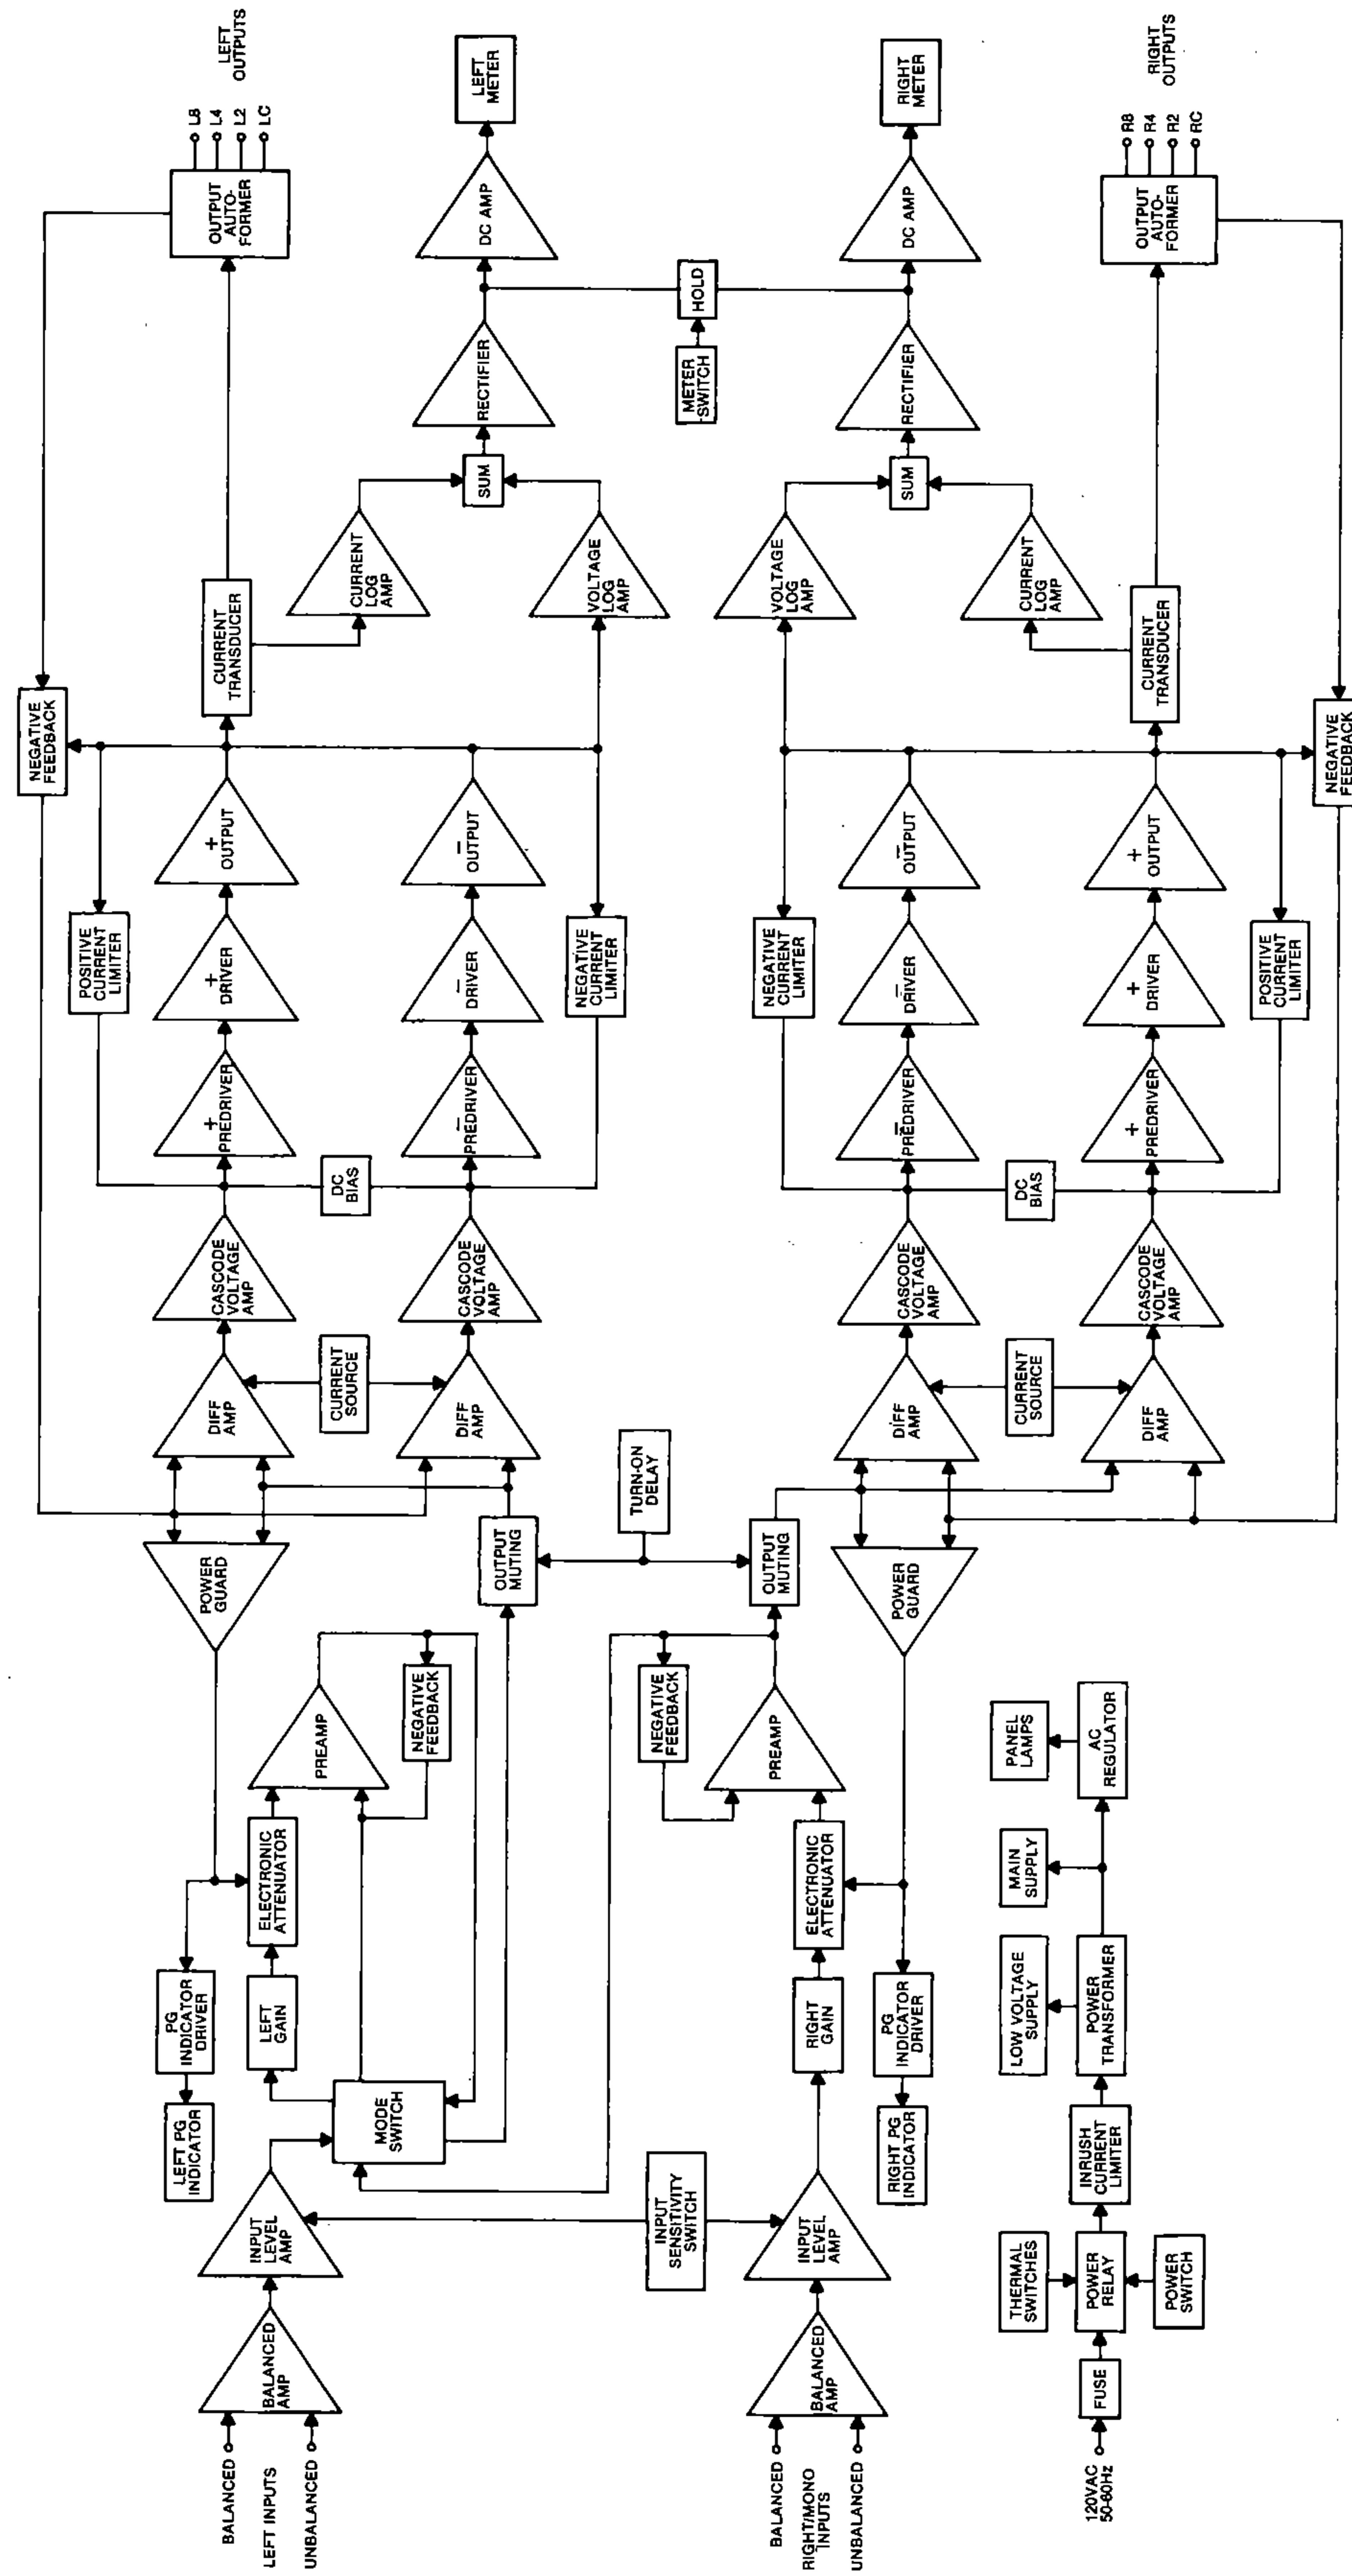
LEFT OUTPUTS
L8
L4
L2
LC
OUTPUT AUTO-FORMER
LEFT METER
DC AMP
HOLD
METER SWITCH
RECTIFIER
SUM
CURRENT LOG AMP
VOLTAGE LOG AMP
CURRENT TRANSDUCER
NEGATIVE FEEDBACK
+ OUTPUT
− OUTPUT
POSITIVE CURRENT LIMITER
+ DRIVER
− DRIVER
NEGATIVE CURRENT LIMITER
+ PREDRIVER
− PREDRIVER
DC BIAS
CASCODE VOLTAGE AMP
CASCODE VOLTAGE AMP
DIFF AMP
CURRENT SOURCE
DIFF AMP
POWER GUARD
OUTPUT MUTING
TURN-ON DELAY
PREAMP
NEGATIVE FEEDBACK
ELECTRONIC ATTENUATOR
PG INDICATOR DRIVER
LEFT GAIN
MODE SWITCH
LEFT PG INDICATOR
INPUT LEVEL AMP
BALANCED AMP
BALANCED
LEFT INPUTS
UNBALANCED

RIGHT OUTPUTS
R8
R4
R2
RC
OUTPUT AUTO-FORMER
RIGHT METER
DC AMP
RECTIFIER
SUM
VOLTAGE LOG AMP
CURRENT LOG AMP
CURRENT TRANSDUCER
NEGATIVE FEEDBACK
− OUTPUT
+ OUTPUT
NEGATIVE CURRENT LIMITER
− DRIVER
+ DRIVER
POSITIVE CURRENT LIMITER
− PREDRIVER
+ PREDRIVER
DC BIAS
CASCODE VOLTAGE AMP
CASCODE VOLTAGE AMP
DIFF AMP
CURRENT SOURCE
DIFF AMP
OUTPUT MUTING
POWER GUARD
NEGATIVE FEEDBACK
PREAMP
ELECTRONIC ATTENUATOR
PG INDICATOR DRIVER
RIGHT GAIN
RIGHT PG INDICATOR
INPUT SENSITIVITY SWITCH
INPUT LEVEL AMP
BALANCED AMP
BALANCED
RIGHT/MONO INPUTS
UNBALANCED

PANEL LAMPS
AC REGULATOR
MAIN SUPPLY
LOW VOLTAGE SUPPLY
POWER TRANSFORMER
INRUSH CURRENT LIMITER
THERMAL SWITCHES
POWER RELAY
POWER SWITCH
FUSE
120VAC 50-60Hz